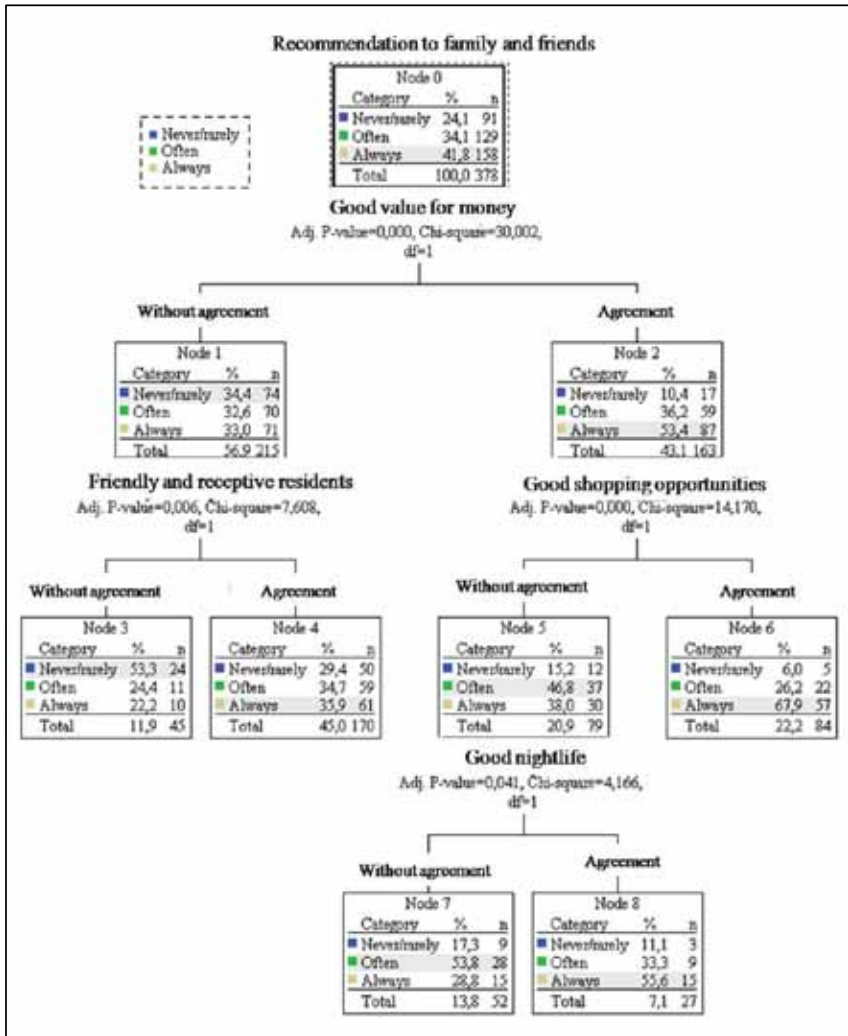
Recommendation to family and friends

Never/rarely
Often
Always

Node 0

| Category | % | n |
|---|---|---|
| Never/rarely | 24,1 | 91 |
| Often | 34,1 | 129 |
| Always | 41,8 | 158 |
| Total | 100,0 | 378 |

Good value for money
Adj. P-value=0,000, Chi-square=30,002, df=1

Without agreement

Node 1

| Category | % | n |
|---|---|---|
| Never/rarely | 34,4 | 74 |
| Often | 32,6 | 70 |
| Always | 33,0 | 71 |
| Total | 56,9 | 215 |

Agreement

Node 2

| Category | % | n |
|---|---|---|
| Never/rarely | 10,4 | 17 |
| Often | 36,2 | 59 |
| Always | 53,4 | 87 |
| Total | 43,1 | 163 |

Friendly and receptive residents
Adj. P-value=0,006, Chi-square=7,608, df=1

Good shopping opportunities
Adj. P-value=0,000, Chi-square=14,170, df=1

Without agreement

Node 3

| Category | % | n |
|---|---|---|
| Never/rarely | 53,3 | 24 |
| Often | 24,4 | 11 |
| Always | 22,2 | 10 |
| Total | 11,9 | 45 |

Agreement

Node 4

| Category | % | n |
|---|---|---|
| Never/rarely | 29,4 | 50 |
| Often | 34,7 | 59 |
| Always | 35,9 | 61 |
| Total | 45,0 | 170 |

Without agreement

Node 5

| Category | % | n |
|---|---|---|
| Never/rarely | 15,2 | 12 |
| Often | 46,8 | 37 |
| Always | 38,0 | 30 |
| Total | 20,9 | 79 |

Agreement

Node 6

| Category | % | n |
|---|---|---|
| Never/rarely | 6,0 | 5 |
| Often | 26,2 | 22 |
| Always | 67,9 | 57 |
| Total | 22,2 | 84 |

Good nightlife
Adj. P-value=0,041, Chi-square=4,166, df=1

Without agreement

Node 7

| Category | % | n |
|---|---|---|
| Never/rarely | 17,3 | 9 |
| Often | 53,8 | 28 |
| Always | 28,8 | 15 |
| Total | 13,8 | 52 |

Agreement

Node 8

| Category | % | n |
|---|---|---|
| Never/rarely | 11,1 | 3 |
| Often | 33,3 | 9 |
| Always | 55,6 | 15 |
| Total | 7,1 | 27 |